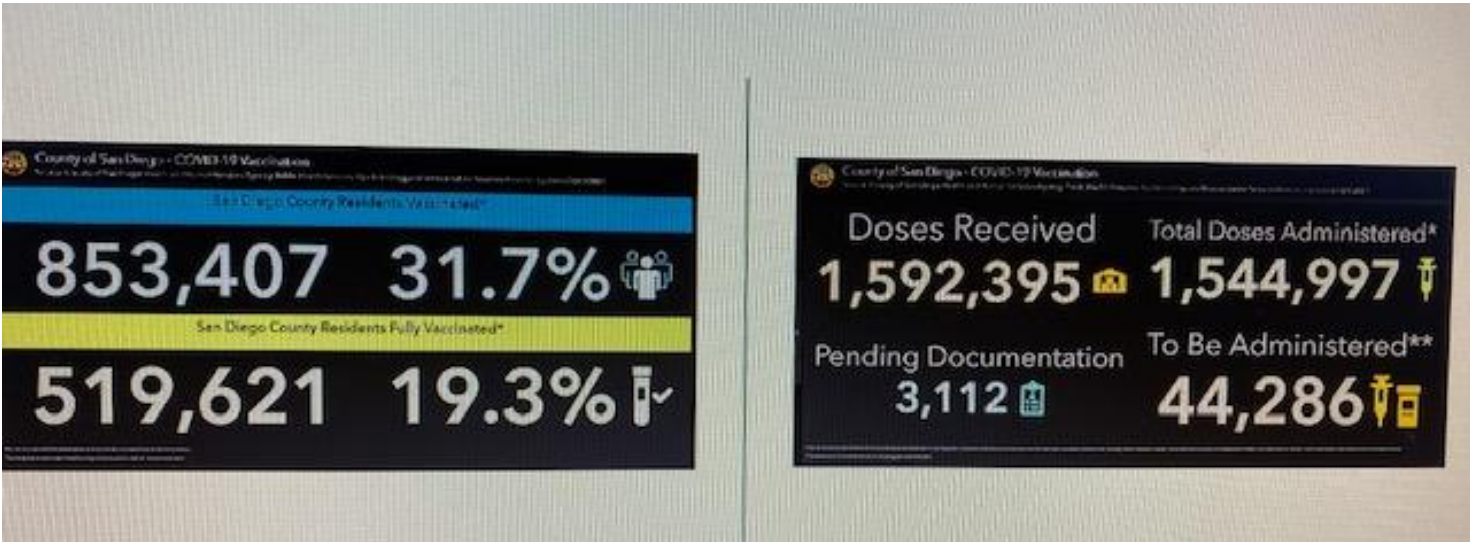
County of San Diego - COVID-19 Vaccination

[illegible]

San Diego County Residents Vaccinated*

853,407 31.7%

San Diego County Residents Fully Vaccinated*

519,621 19.3%

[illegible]

County of San Diego - COVID-19 Vaccination

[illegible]

Doses Received
1,592,395

Total Doses Administered*
1,544,997

Pending Documentation
3,112

To Be Administered**
44,286

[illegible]